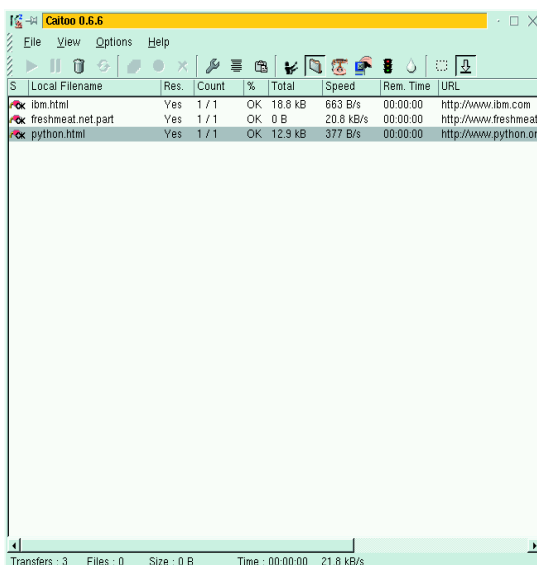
Caitoo 0.6.6

File View Options Help

| S | Local Filename | Res. | Count | % | Total | Speed | Rem. Time | URL |
|---|---|---|---|---|---|---|---|---|
| | ibm.html | Yes | 1 / 1 | OK | 18.8 kB | 663 B/s | 00:00:00 | http://www.ibm.com |
| | freshmeat.net.part | Yes | 1 / 1 | OK | 0 B | 20.8 kB/s | 00:00:00 | http://www.freshmeat |
| | python.html | Yes | 1 / 1 | OK | 12.9 kB | 377 B/s | 00:00:00 | http://www.python.or |

Transfers : 3 Files : 0 Size : 0 B Time : 00:00:00 21.8 kB/s